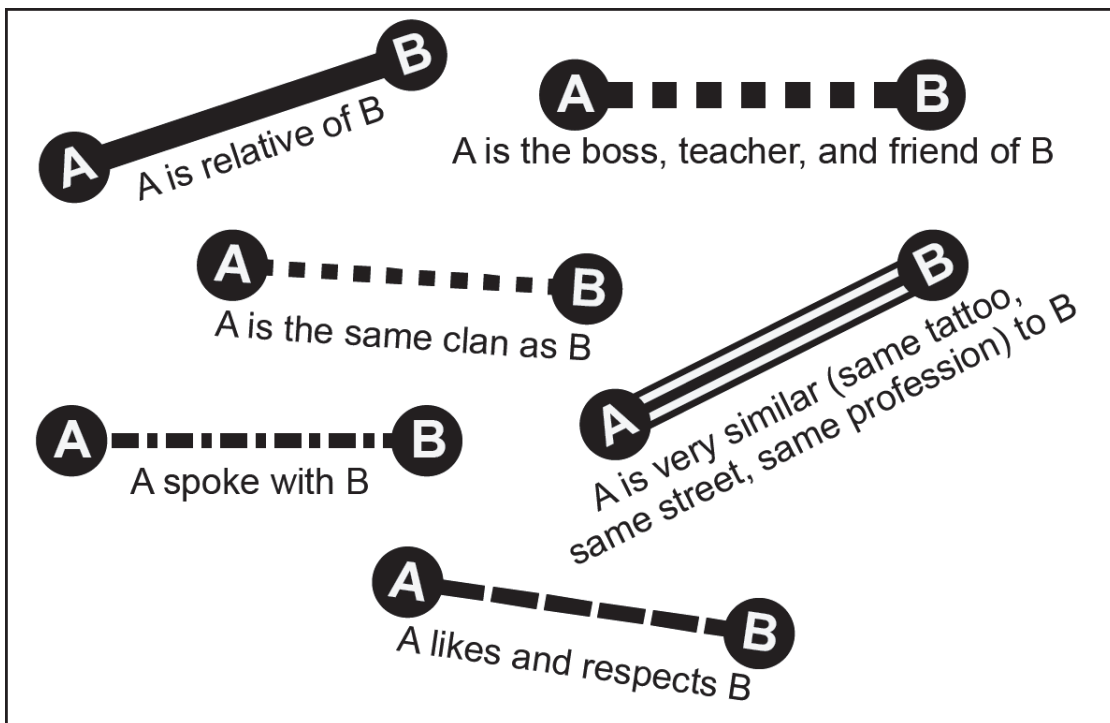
A

B

A is relative of B

A

B

A is the boss, teacher, and friend of B

A

B

A is the same clan as B

A

B

A is very similar (same tattoo, same street, same profession) to B

A

B

A spoke with B

A

B

A likes and respects B